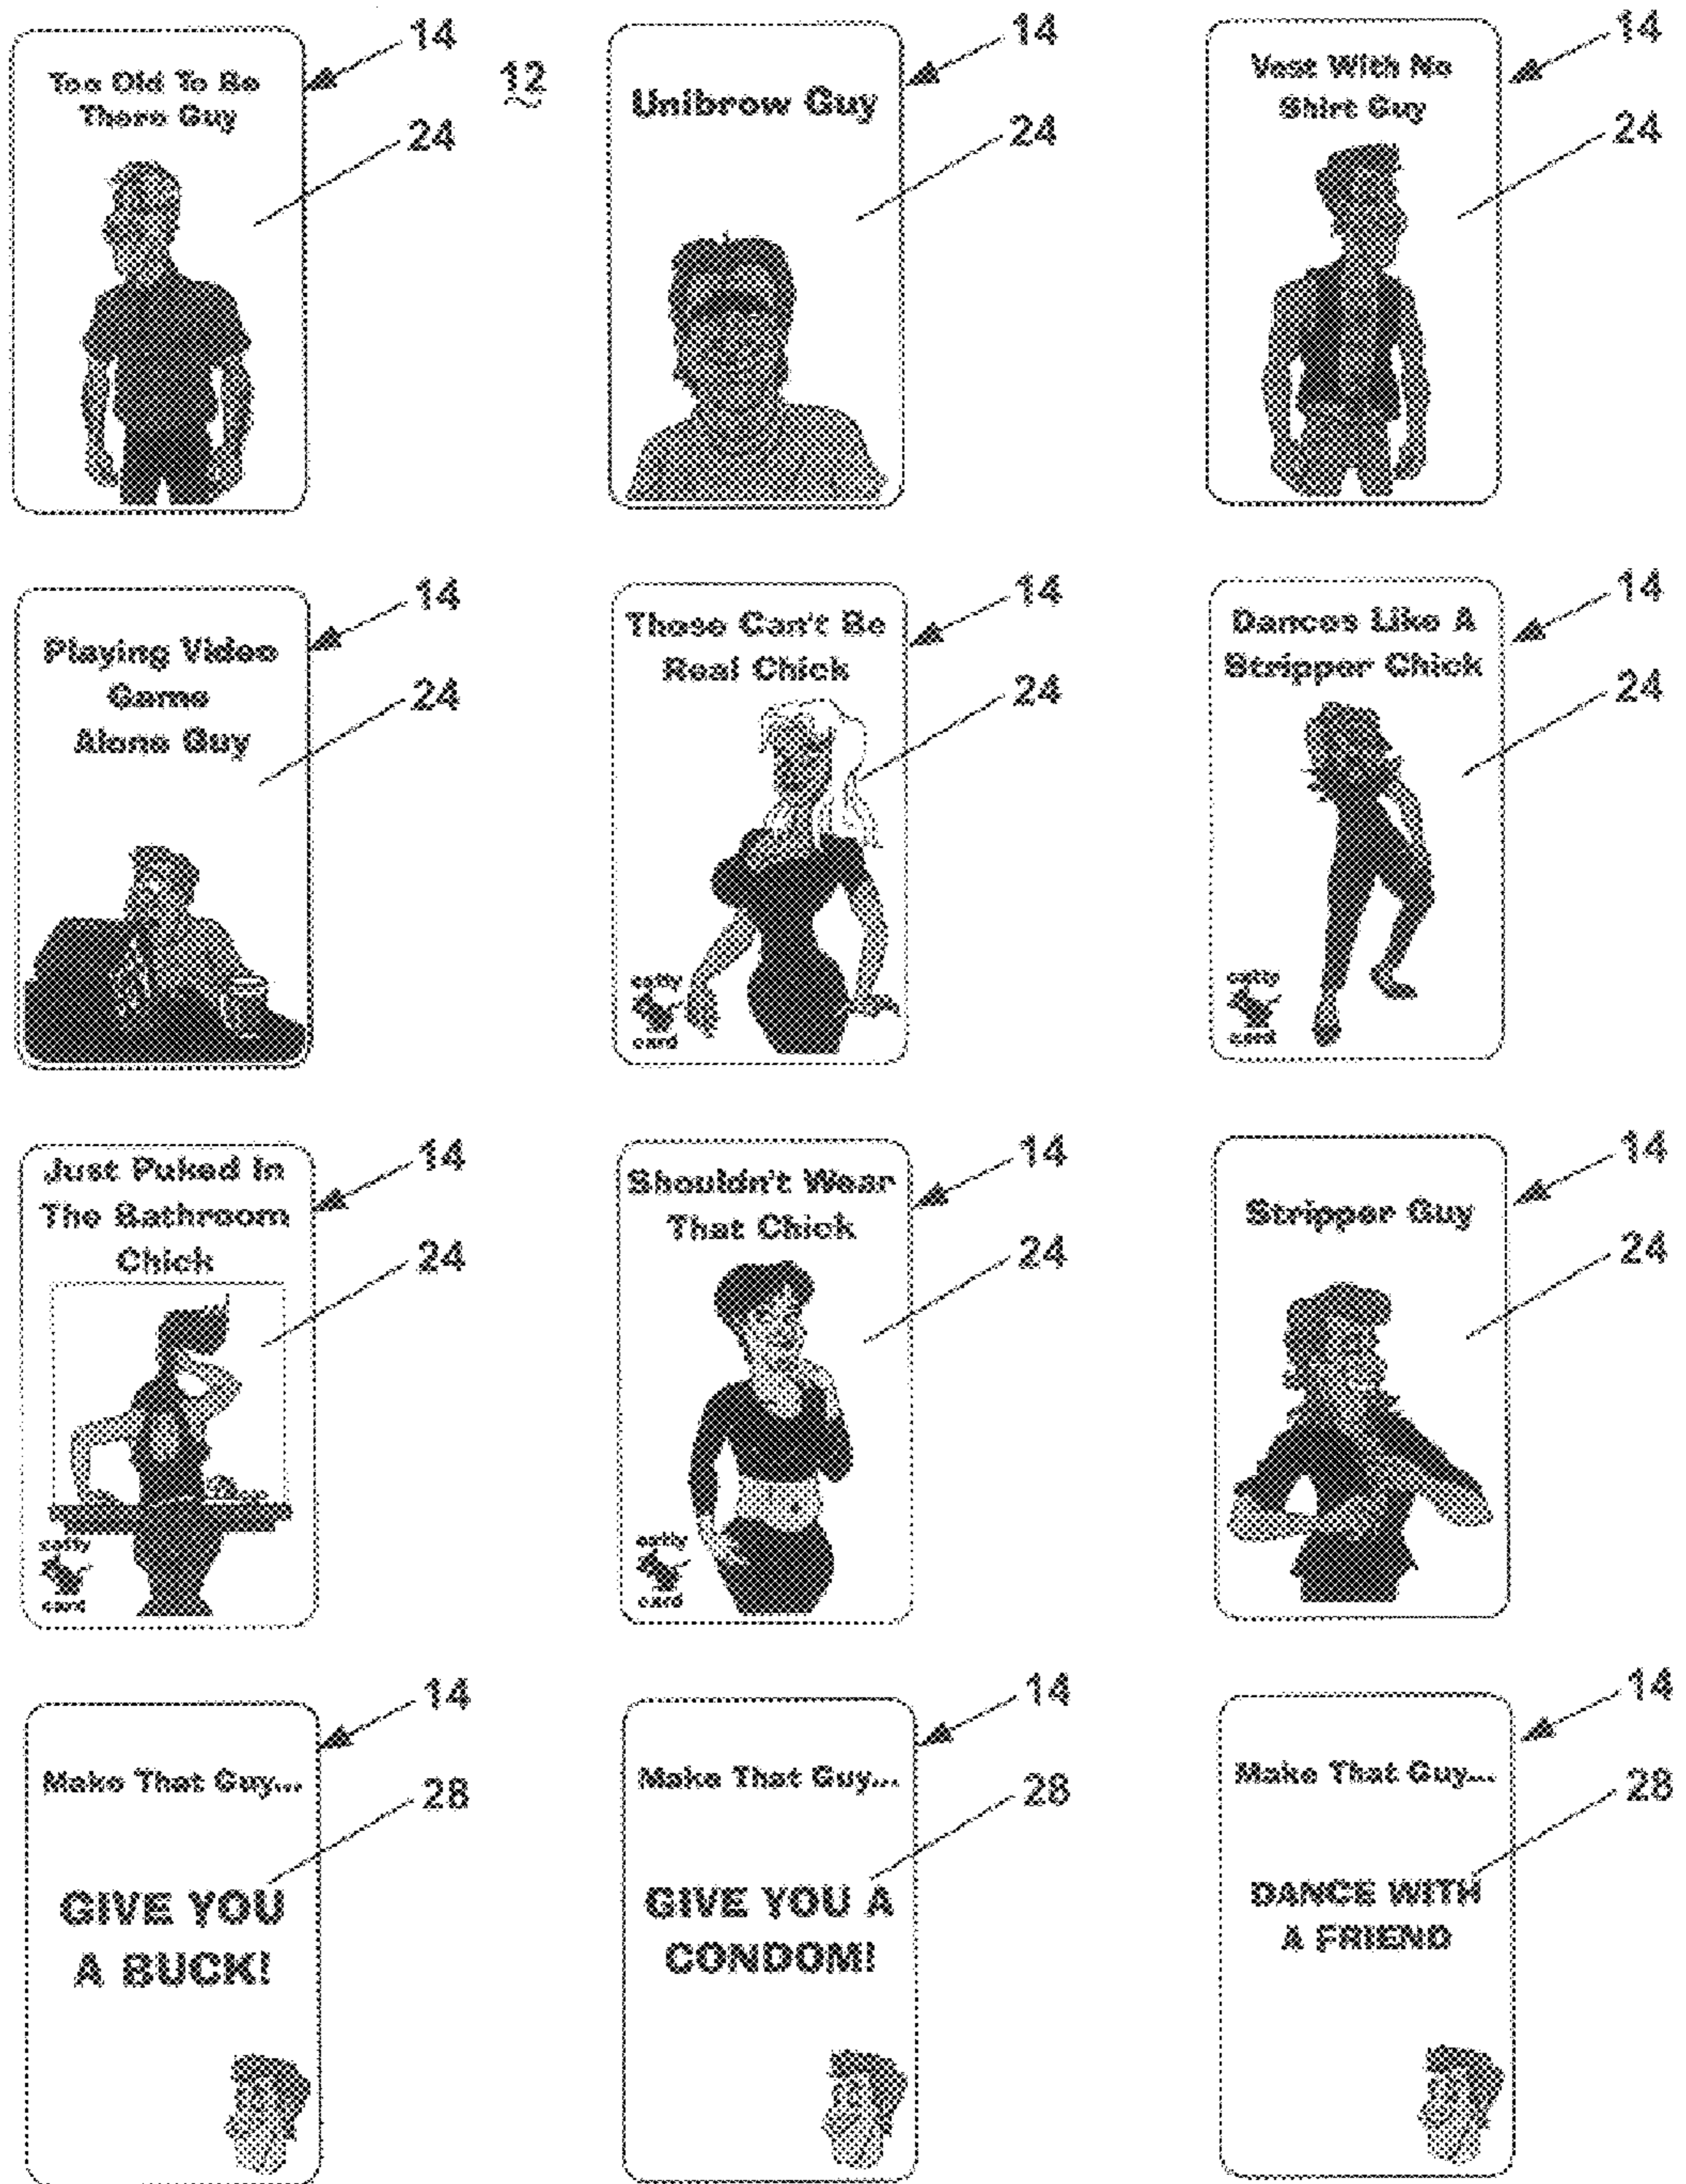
14
Too Old To Be There Guy
24
12
14
Unibrow Guy
24
14
Vest With No Shirt Guy
24

14
Playing Video Game Alone Guy
24
14
Those Can't Be Real Chick
24
catty card
14
Dances Like A Stripper Chick
24
catty card

14
Just Puked In The Bathroom Chick
24
catty card
14
Shouldn't Wear That Chick
24
catty card
14
Stripper Guy
24

14
Make That Guy...
28
GIVE YOU A BUCK!
14
Make That Guy...
28
GIVE YOU A CONDOM!
14
Make That Guy...
28
DANCE WITH A FRIEND